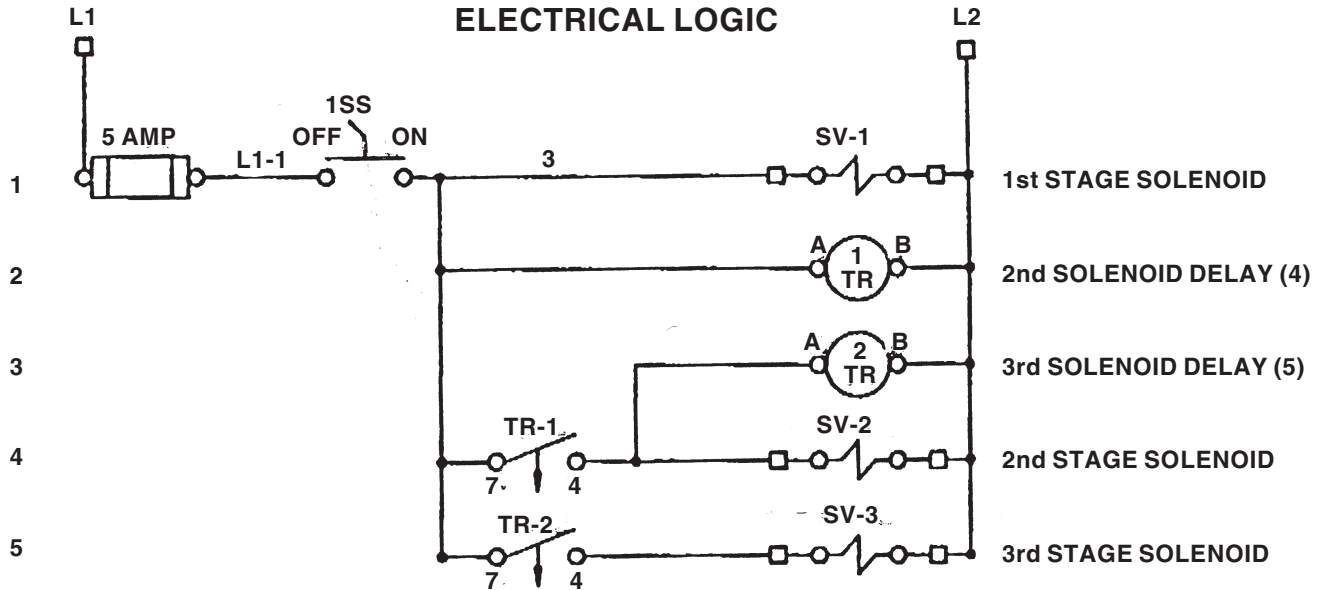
ELECTRICAL LOGIC

L1

L2

1SS

5 AMP

OFF

ON

L1-1

3

SV-1

1

1st STAGE SOLENOID

2

A

1 TR

B

2nd SOLENOID DELAY (4)

3

A

2 TR

B

3rd SOLENOID DELAY (5)

4

TR-1

7

4

SV-2

2nd STAGE SOLENOID

5

TR-2

7

4

SV-3

3rd STAGE SOLENOID